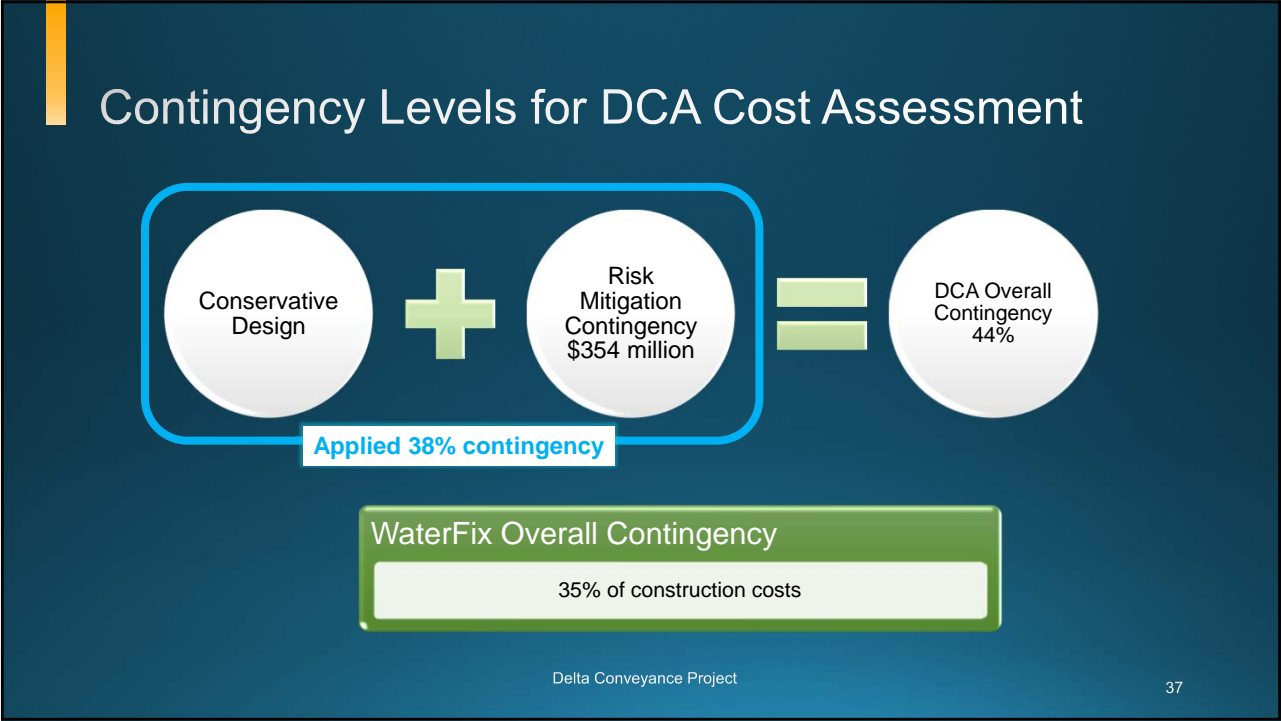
Contingency Levels for DCA Cost Assessment

Conservative Design

Risk Mitigation Contingency \$354 million

DCA Overall Contingency 44%

Applied 38% contingency

WaterFix Overall Contingency

35% of construction costs

Delta Conveyance Project

37